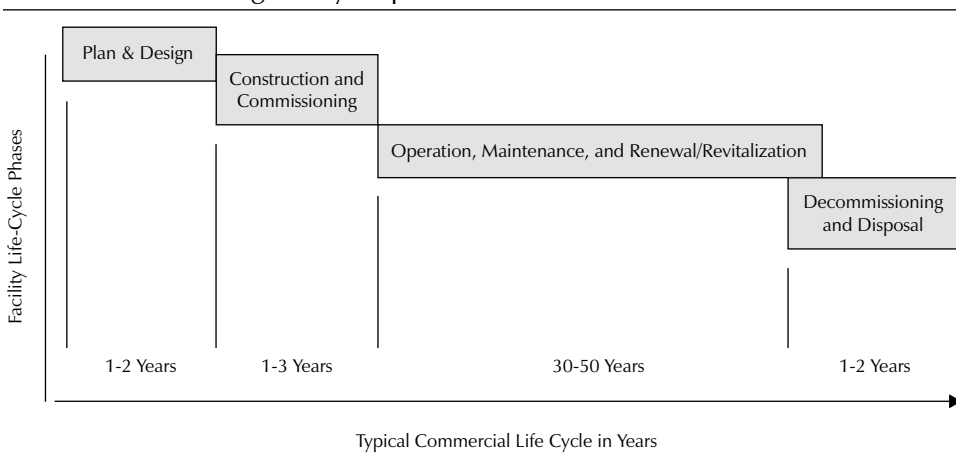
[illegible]

Plan & Design

Construction and Commissioning

Operation, Maintenance, and Renewal/Revitalization

Decommissioning and Disposal

Facility Life-Cycle Phases

1-2 Years

1-3 Years

30-50 Years

1-2 Years

Typical Commercial Life Cycle in Years